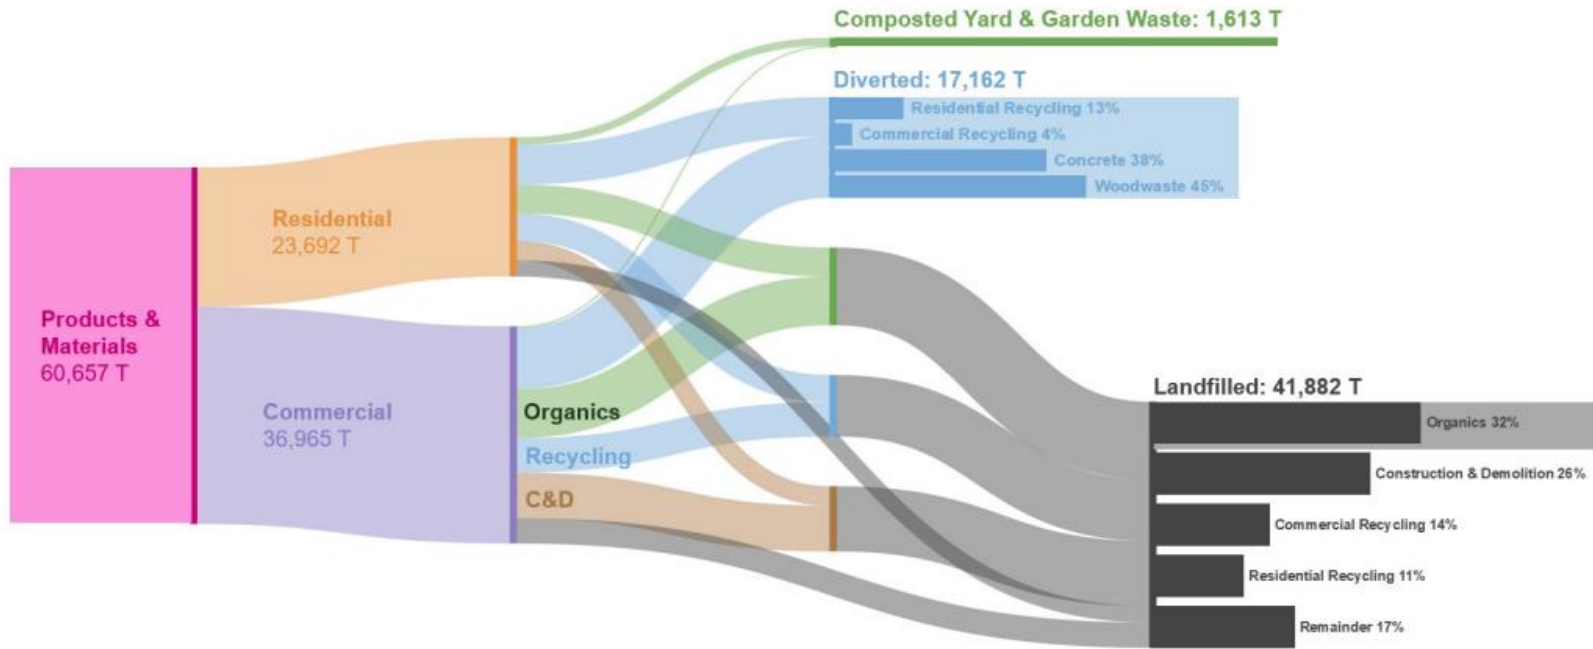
Composted Yard & Garden Waste: 1,613 T

Diverted: 17,162 T

Residential Recycling 13%

Commercial Recycling 4%

Concrete 38%

Woodwaste 45%

Products & Materials 60,657 T

Residential 23,692 T

Commercial 36,965 T

Organics

Recycling

C&D

Landfilled: 41,882 T

Organics 32%

Construction & Demolition 26%

Commercial Recycling 14%

Residential Recycling 11%

Remainder 17%